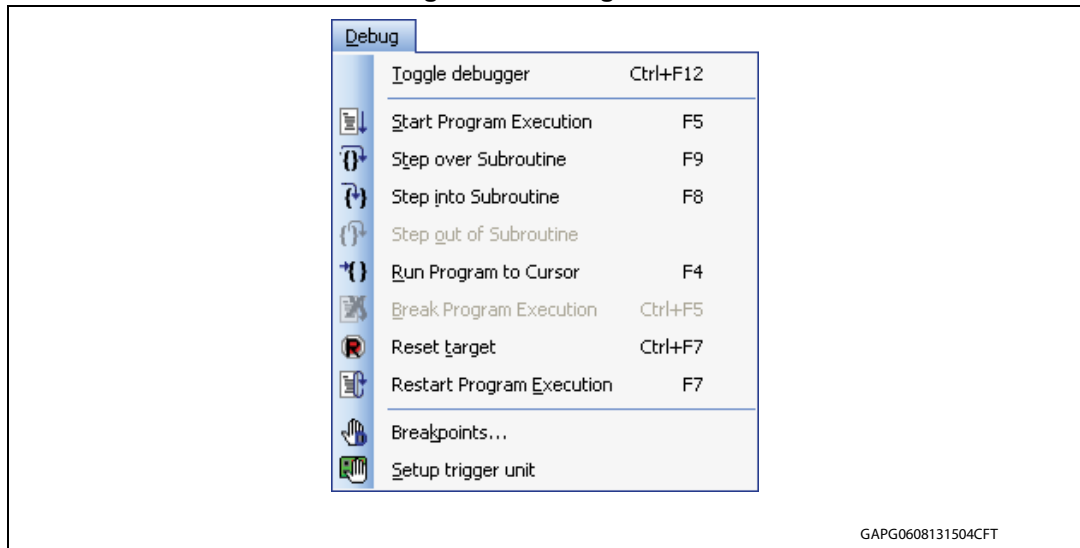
Debug

Toggle debugger Ctrl+F12

Start Program Execution F5
Step over Subroutine F9
Step into Subroutine F8
Step out of Subroutine
Run Program to Cursor F4
Break Program Execution Ctrl+F5
Reset target Ctrl+F7
Restart Program Execution F7

Breakpoints...
Setup trigger unit

GAPG0608131504CFT